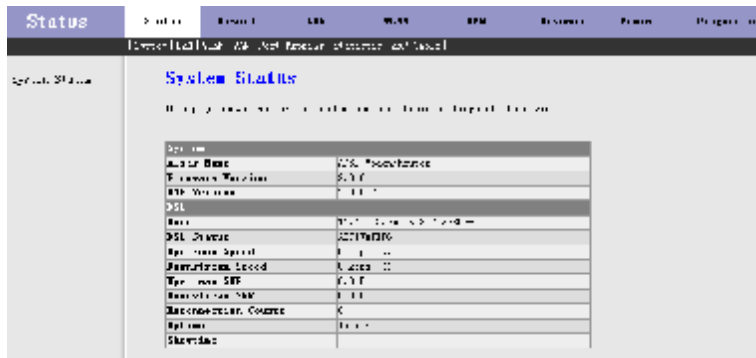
Status

Status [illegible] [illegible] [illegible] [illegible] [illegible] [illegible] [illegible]

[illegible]

System Status

System Status

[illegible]

| System | |
|---|---|
| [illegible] Name | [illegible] |
| Firmware Version | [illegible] |
| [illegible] Version | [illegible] |
| DSL | |
| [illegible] | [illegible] |
| DSL Status | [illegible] |
| Upstream Speed | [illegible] |
| Downstream Speed | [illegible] |
| Upstream SNR | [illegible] |
| Downstream SNR | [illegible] |
| Reconnection Counter | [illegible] |
| Uptime | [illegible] |
| Showtime | |